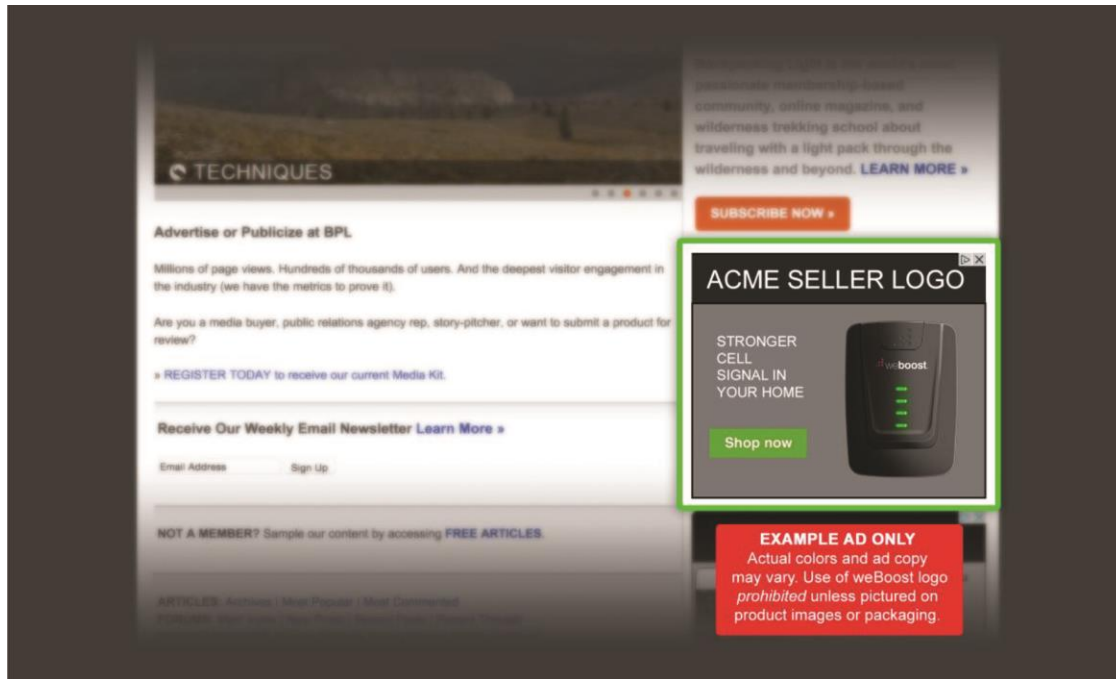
TECHNIQUES

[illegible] is the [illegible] membership-based community, online magazine, and wilderness trekking school about traveling with a light pack through the wilderness and beyond. LEARN MORE »

SUBSCRIBE NOW »

Advertise or Publicize at BPL

Millions of page views. Hundreds of thousands of users. And the deepest visitor engagement in the industry (we have the metrics to prove it).

Are you a media buyer, public relations agency rep, story-pitcher, or want to submit a product for review?

» REGISTER TODAY to receive our current Media Kit.

Receive Our Weekly Email Newsletter Learn More »

Email Address Sign Up

NOT A MEMBER? Sample our content by accessing FREE ARTICLES.

ARTICLES: Archives | Most Popular | Most Commented
FORUMS: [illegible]

ACME SELLER LOGO

STRONGER CELL SIGNAL IN YOUR HOME

weboost

Shop now

EXAMPLE AD ONLY
Actual colors and ad copy may vary. Use of weBoost logo *prohibited* unless pictured on product images or packaging.